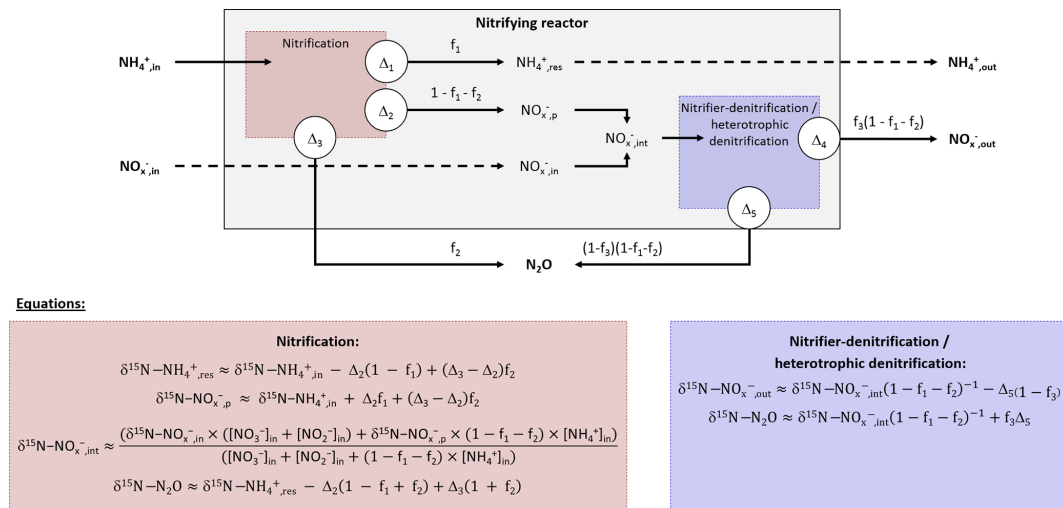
Nitrifying reactor

Nitrification

$NH_4^+{}_{,in}$

$\Delta_1$

$f_1$

$NH_4^+{}_{,res}$

$NH_4^+{}_{,out}$

$\Delta_2$

$1 - f_1 - f_2$

$NO_x^-{}_{,p}$

$NO_x^-{}_{,int}$

Nitrifier-denitrification / heterotrophic denitrification

$\Delta_4$

$f_3(1 - f_1 - f_2)$

$NO_x^-{}_{,out}$

$\Delta_3$

$NO_x^-{}_{,in}$

$NO_x^-{}_{,in}$

$\Delta_5$

$f_2$

$(1-f_3)(1-f_1-f_2)$

$N_2O$

Equations:

Nitrification:

$\delta^{15}N-NH_4^+{}_{,res} \approx \delta^{15}N-NH_4^+{}_{,in} - \Delta_2(1 - f_1) + (\Delta_3 - \Delta_2)f_2$

$\delta^{15}N-NO_x^-{}_{,p} \approx \delta^{15}N-NH_4^+{}_{,in} + \Delta_2 f_1 + (\Delta_3 - \Delta_2)f_2$

$\delta^{15}N-NO_x^-{}_{,int} \approx \frac{(\delta^{15}N-NO_x^-{}_{,in} \times ([NO_3^-]_{in} + [NO_2^-]_{in}) + \delta^{15}N-NO_x^-{}_{,p} \times (1 - f_1 - f_2) \times [NH_4^+]_{in})}{([NO_3^-]_{in} + [NO_2^-]_{in} + (1 - f_1 - f_2) \times [NH_4^+]_{in})}$

$\delta^{15}N-N_2O \approx \delta^{15}N-NH_4^+{}_{,res} - \Delta_2(1 - f_1 + f_2) + \Delta_3(1 + f_2)$

Nitrifier-denitrification / heterotrophic denitrification:

$\delta^{15}N-NO_x^-{}_{,out} \approx \delta^{15}N-NO_x^-{}_{,int}(1 - f_1 - f_2)^{-1} - \Delta_5(1 - f_3)$

$\delta^{15}N-N_2O \approx \delta^{15}N-NO_x^-{}_{,int}(1 - f_1 - f_2)^{-1} + f_3\Delta_5$